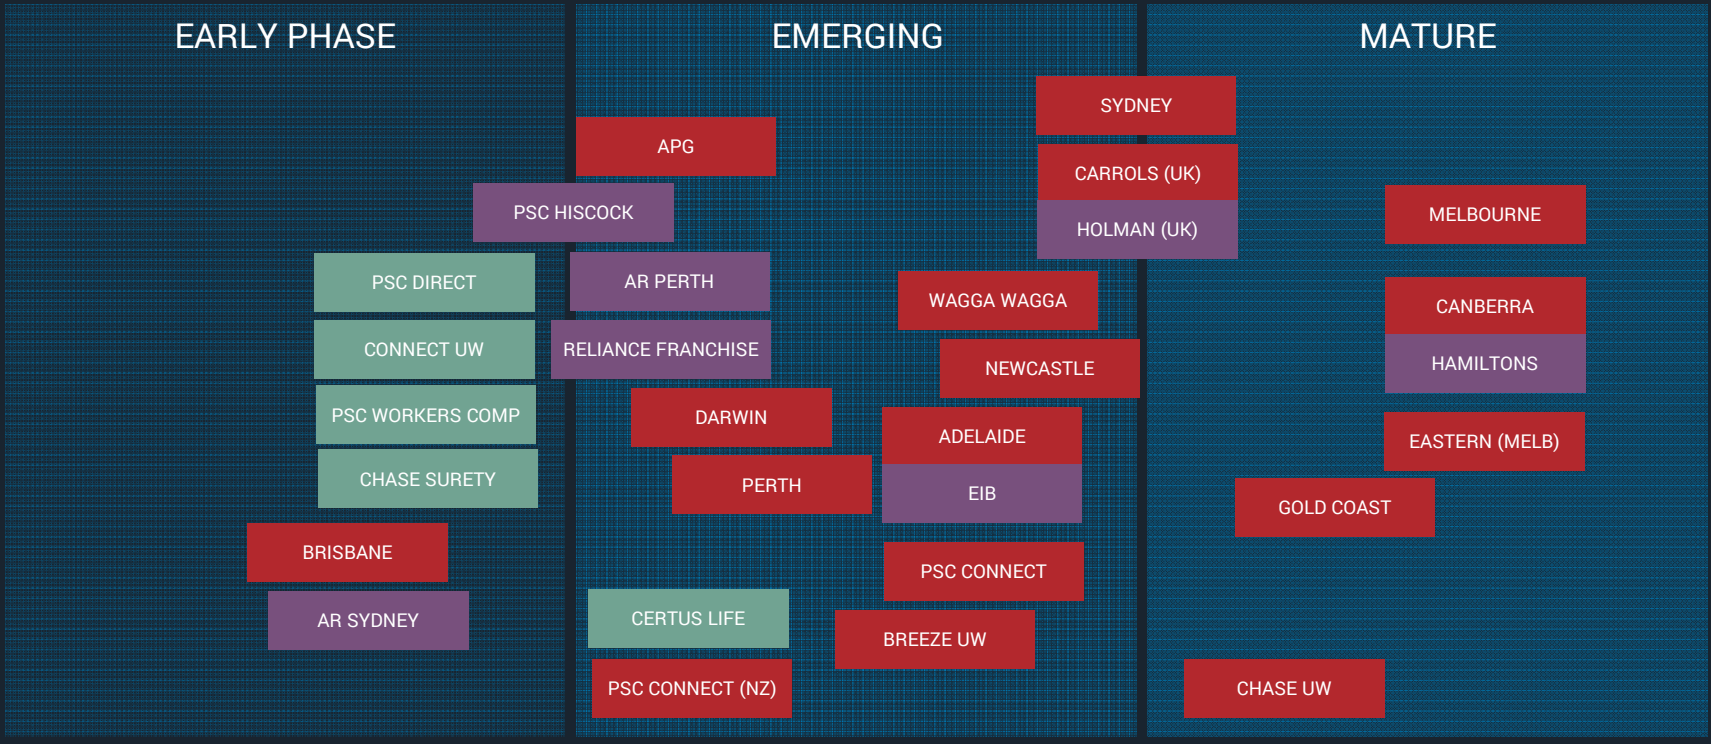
EARLY PHASE

EMERGING

MATURE

SYDNEY

APG

CARROLS (UK)

HOLMAN (UK)

MELBOURNE

PSC HISCOCK

PSC DIRECT

AR PERTH

WAGGA WAGGA

CANBERRA

HAMILTONS

CONNECT UW

RELIANCE FRANCHISE

NEWCASTLE

PSC WORKERS COMP

DARWIN

ADELAIDE

EASTERN (MELB)

CHASE SURETY

PERTH

EIB

GOLD COAST

BRISBANE

PSC CONNECT

AR SYDNEY

CERTUS LIFE

BREEZE UW

PSC CONNECT (NZ)

CHASE UW